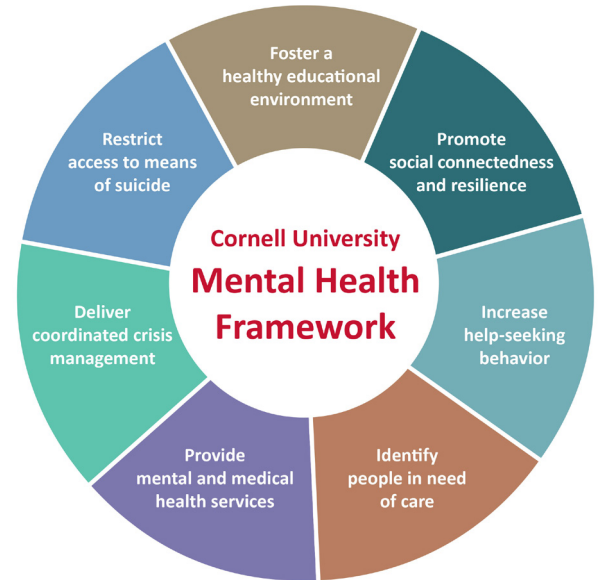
Cornell University
Mental Health Framework

Foster a healthy educational environment

Promote social connectedness and resilience

Increase help-seeking behavior

Identify people in need of care

Provide mental and medical health services

Deliver coordinated crisis management

Restrict access to means of suicide